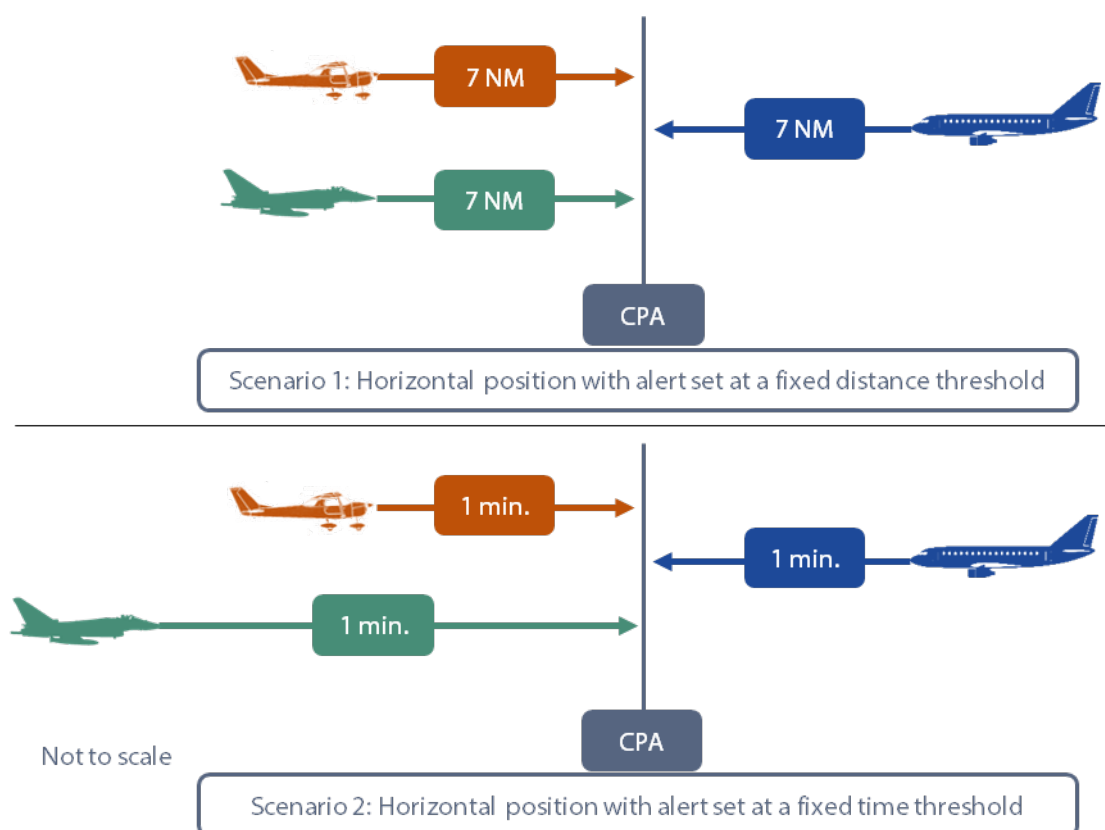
7 NM

7 NM

7 NM

CPA

Scenario 1: Horizontal position with alert set at a fixed distance threshold

1 min.

1 min.

1 min.

CPA

Not to scale

Scenario 2: Horizontal position with alert set at a fixed time threshold